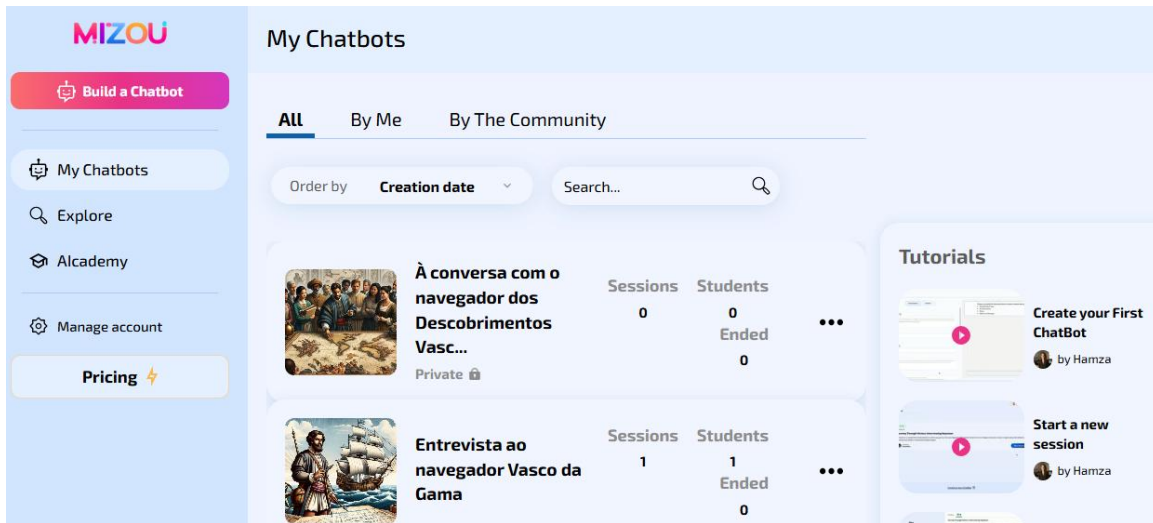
MIZOU

Build a Chatbot

My Chatbots

Explore

AIcademy

Manage account

Pricing

My Chatbots

All By Me By The Community

Order by Creation date

Search...

À conversa com o navegador dos Descobrimentos Vasc...

Private

Sessions 0

Students 0

Ended 0

Entrevista ao navegador Vasco da Gama

Sessions 1

Students 1

Ended 0

Tutorials

Create your First ChatBot

by Hamza

Start a new session

by Hamza